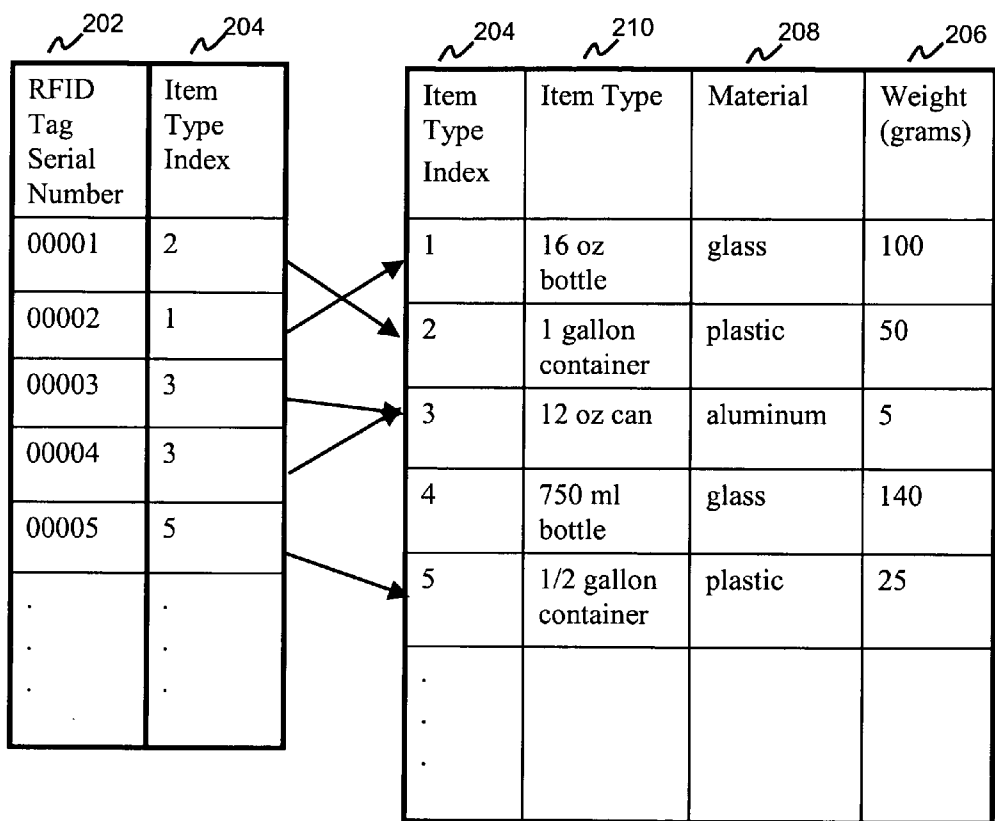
202 204

| RFID Tag Serial Number | Item Type Index |
|---|---|
| 00001 | 2 |
| 00002 | 1 |
| 00003 | 3 |
| 00004 | 3 |
| 00005 | 5 |
| . . . | . . . |

204 210 208 206

| Item Type Index | Item Type | Material | Weight (grams) |
|---|---|---|---|
| 1 | 16 oz bottle | glass | 100 |
| 2 | 1 gallon container | plastic | 50 |
| 3 | 12 oz can | aluminum | 5 |
| 4 | 750 ml bottle | glass | 140 |
| 5 | 1/2 gallon container | plastic | 25 |
| . . . | | | |